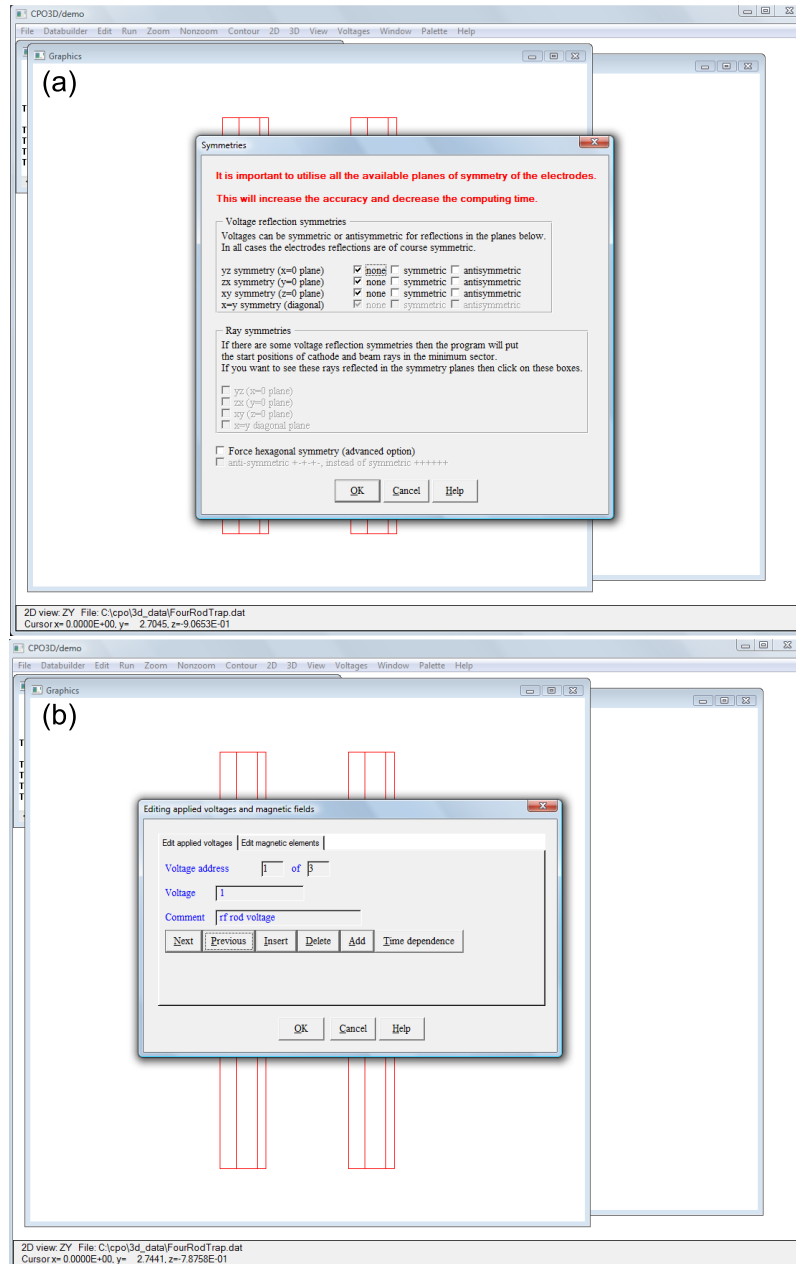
CPO3D/demo
File Databuilder Edit Run Zoom Nonzoom Contour 2D 3D View Voltages Window Palette Help
Graphics
(a)
Symmetries
It is important to utilise all the available planes of symmetry of the electrodes.
This will increase the accuracy and decrease the computing time.
Voltage reflection symmetries
Voltages can be symmetric or antisymmetric for reflections in the planes below.
In all cases the electrodes reflections are of course symmetric.
yz symmetry (x=0 plane) ☑ none ☐ symmetric ☐ antisymmetric
zx symmetry (y=0 plane) ☑ none ☐ symmetric ☐ antisymmetric
xy symmetry (z=0 plane) ☑ none ☐ symmetric ☐ antisymmetric
x=y symmetry (diagonal) ☑ none ☐ symmetric ☐ antisymmetric
Ray symmetries
If there are some voltage reflection symmetries then the program will put the start positions of cathode and beam rays in the minimum sector.
If you want to see these rays reflected in the symmetry planes then click on these boxes.
☐ yz (x=0 plane)
☐ zx (y=0 plane)
☐ xy (z=0 plane)
☐ x=y diagonal plane
☐ Force hexagonal symmetry (advanced option)
☐ anti-symmetric +-+-+-, instead of symmetric ++++++
OK Cancel Help
2D view: ZY File: C:\cpo\3d_data\FourRodTrap.dat
Cursor x= 0.0000E+00, y= 2.7045, z=-9.0653E-01
CPO3D/demo
File Databuilder Edit Run Zoom Nonzoom Contour 2D 3D View Voltages Window Palette Help
Graphics
(b)
Editing applied voltages and magnetic fields
Edit applied voltages Edit magnetic elements
Voltage address 1 of 3
Voltage 1
Comment rf rod voltage
Next Previous Insert Delete Add Time dependence
OK Cancel Help
2D view: ZY File: C:\cpo\3d_data\FourRodTrap.dat
Cursor x= 0.0000E+00, y= 2.7441, z=-7.8758E-01